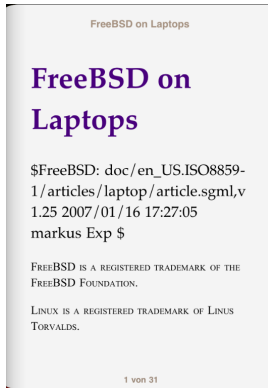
FreeBSD on Laptops

FreeBSD on Laptops

$FreeBSD: doc/en_US.ISO8859-1/articles/laptop/article.sgml,v 1.25 2007/01/16 17:27:05 markus Exp $

FreeBSD is a registered trademark of the FreeBSD Foundation.

Linux is a registered trademark of Linus Torvalds.

1 von 31